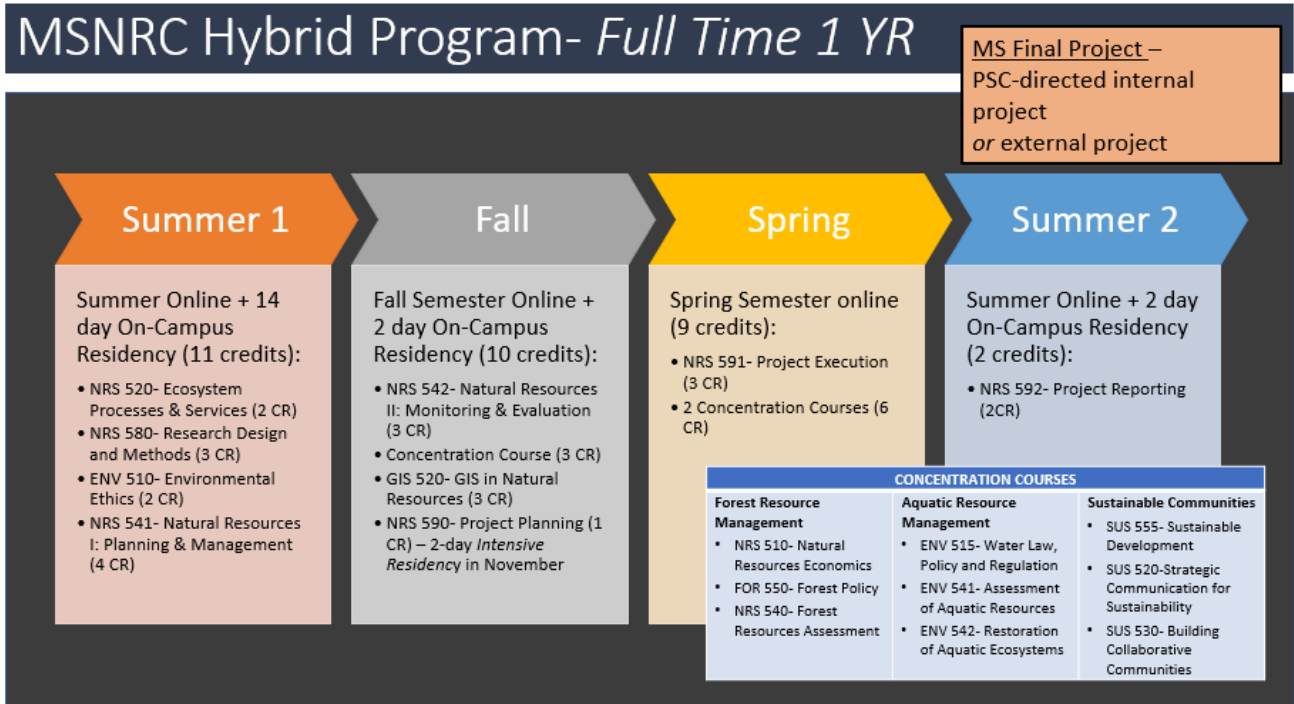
MSNRC Hybrid Program- *Full Time 1 YR*

MS Final Project – PSC-directed internal project *or* external project

Summer 1

Fall

Spring

Summer 2

Summer Online + 14 day On-Campus Residency (11 credits):

- NRS 520- Ecosystem Processes & Services (2 CR)
- NRS 580- Research Design and Methods (3 CR)
- ENV 510- Environmental Ethics (2 CR)
- NRS 541- Natural Resources I: Planning & Management (4 CR)

Fall Semester Online + 2 day On-Campus Residency (10 credits):

- NRS 542- Natural Resources II: Monitoring & Evaluation (3 CR)
- Concentration Course (3 CR)
- GIS 520- GIS in Natural Resources (3 CR)
- NRS 590- Project Planning (1 CR) – 2-day *Intensive Residency* in November

Spring Semester online (9 credits):

- NRS 591- Project Execution (3 CR)
- 2 Concentration Courses (6 CR)

Summer Online + 2 day On-Campus Residency (2 credits):

- NRS 592- Project Reporting (2CR)

CONCENTRATION COURSES

| Forest Resource Management | Aquatic Resource Management | Sustainable Communities |
|---|---|---|
| NRS 510- Natural Resources Economics<br>FOR 550- Forest Policy<br>NRS 540- Forest Resources Assessment | ENV 515- Water Law, Policy and Regulation<br>ENV 541- Assessment of Aquatic Resources<br>ENV 542- Restoration of Aquatic Ecosystems | SUS 555- Sustainable Development<br>SUS 520-Strategic Communication for Sustainability<br>SUS 530- Building Collaborative Communities |